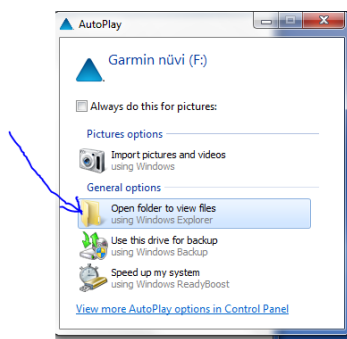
AutoPlay

Garmin nüvi (F:)

Always do this for pictures:

Pictures options

Import pictures and videos
using Windows

General options

Open folder to view files
using Windows Explorer

Use this drive for backup
using Windows Backup

Speed up my system
using Windows ReadyBoost

View more AutoPlay options in Control Panel